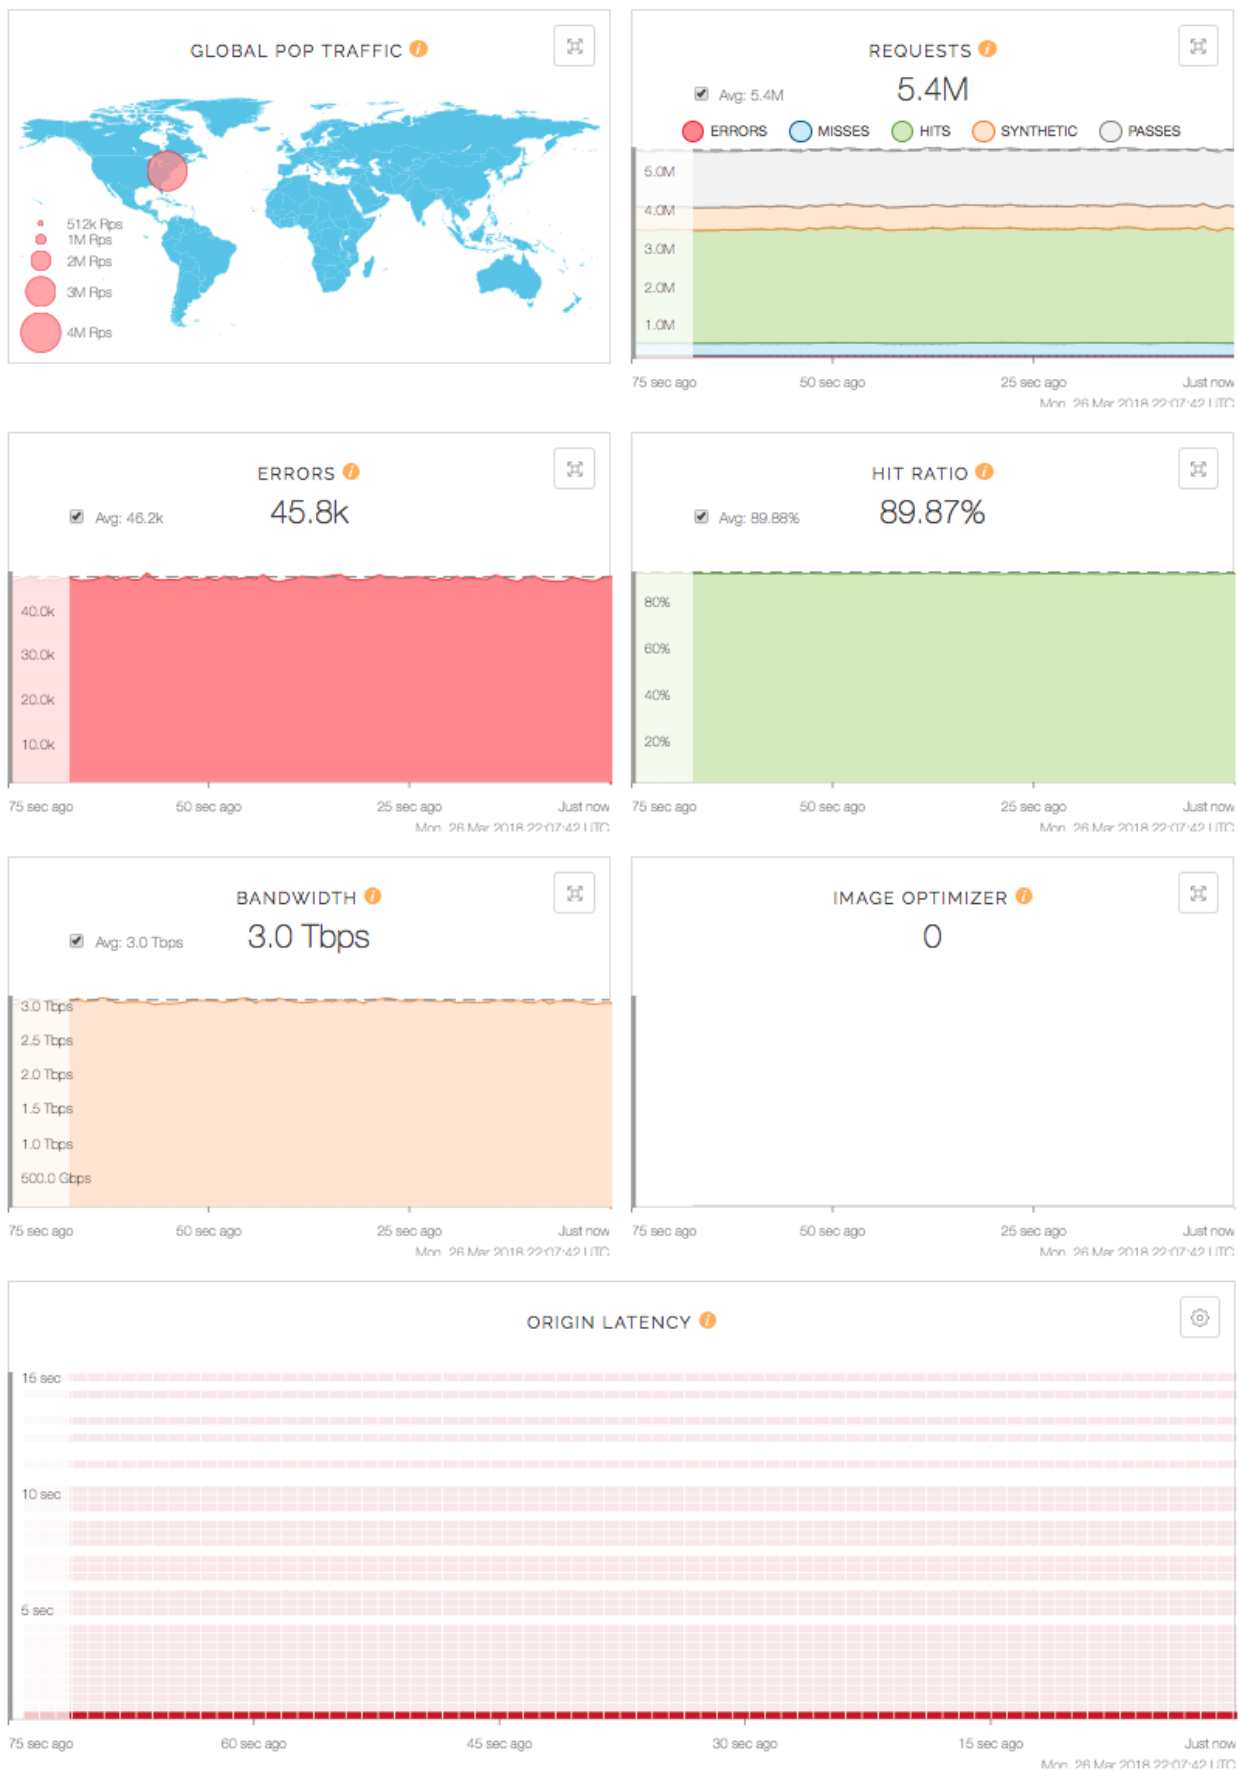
GLOBAL POP TRAFFIC

512k Rps
1M Rps
2M Rps
3M Rps
4M Rps

REQUESTS

Avg: 5.4M

5.4M

ERRORS MISSES HITS SYNTHETIC PASSES

5.0M
4.0M
3.0M
2.0M
1.0M

75 sec ago 50 sec ago 25 sec ago Just now
Mon, 26 Mar 2018 22:07:42 UTC

ERRORS

Avg: 46.2k

45.8k

40.0k
30.0k
20.0k
10.0k

75 sec ago 50 sec ago 25 sec ago Just now
Mon, 26 Mar 2018 22:07:42 UTC

HIT RATIO

Avg: 89.88%

89.87%

80%
60%
40%
20%

75 sec ago 50 sec ago 25 sec ago Just now
Mon, 26 Mar 2018 22:07:42 UTC

BANDWIDTH

Avg: 3.0 Tbps

3.0 Tbps

3.0 Tbps
2.5 Tbps
2.0 Tbps
1.5 Tbps
1.0 Tbps
500.0 Gbps

75 sec ago 50 sec ago 25 sec ago Just now
Mon, 26 Mar 2018 22:07:42 UTC

IMAGE OPTIMIZER

0

75 sec ago 50 sec ago 25 sec ago Just now
Mon, 26 Mar 2018 22:07:42 UTC

ORIGIN LATENCY

15 sec
10 sec
5 sec

75 sec ago 60 sec ago 45 sec ago 30 sec ago 15 sec ago Just now
Mon, 26 Mar 2018 22:07:42 UTC